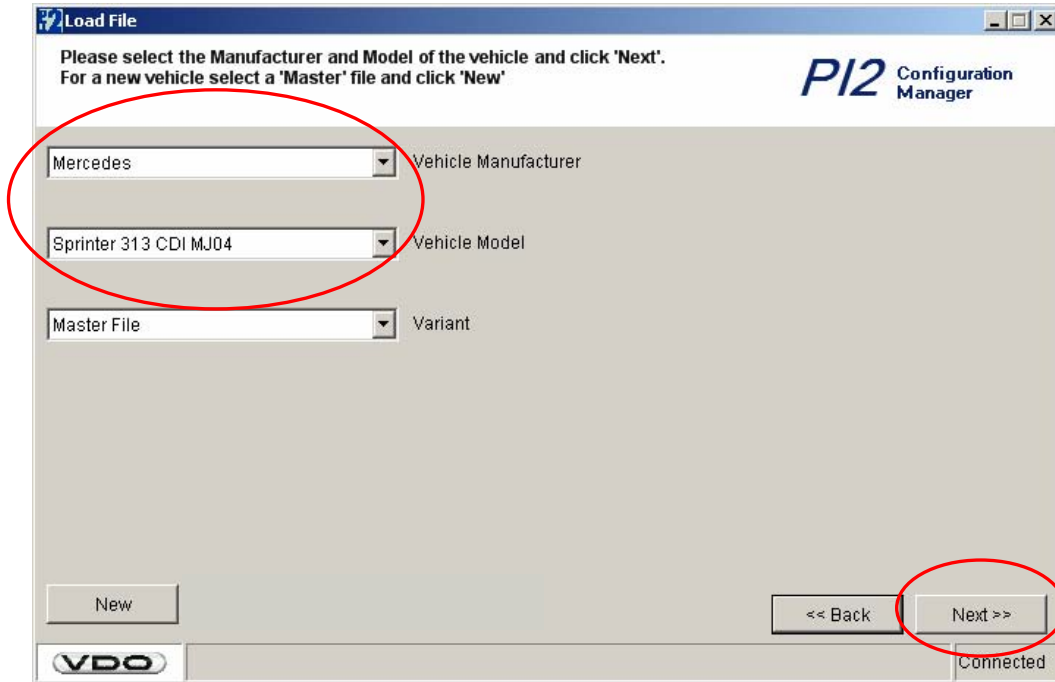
Load File

Please select the Manufacturer and Model of the vehicle and click 'Next'.
For a new vehicle select a 'Master' file and click 'New'

PI2 Configuration Manager

Mercedes
Vehicle Manufacturer

Sprinter 313 CDI MJ04
Vehicle Model

Master File
Variant

New

<< Back

Next >>

VDO

Connected